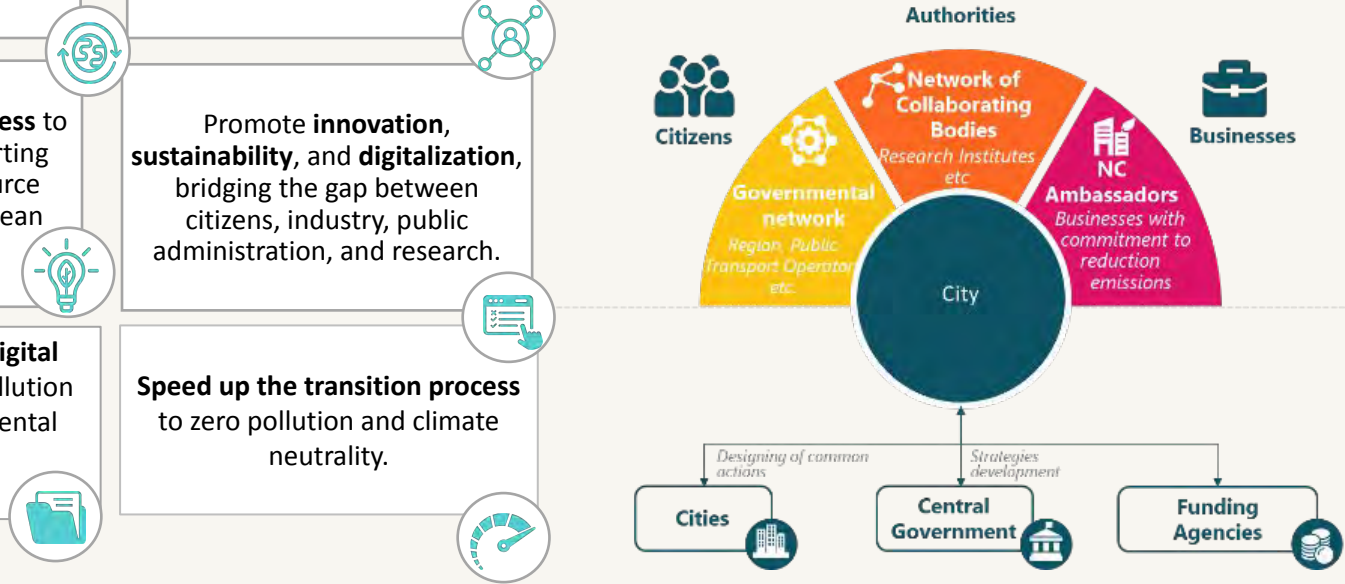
ess to
rting
urce
ean

Promote **innovation**, **sustainability**, and **digitalization**, bridging the gap between citizens, industry, public administration, and research.

igital
llution
ental

**Speed up the transition process** to zero pollution and climate neutrality.

Authorities

Citizens

Network of Collaborating Bodies
Research Institutes etc

Businesses

Governmental network
Region, Public Transport Operator etc.

NC Ambassadors
Businesses with commitment to reduction emissions

City

Designing of common actions

Strategies development

Cities

Central Government

Funding Agencies